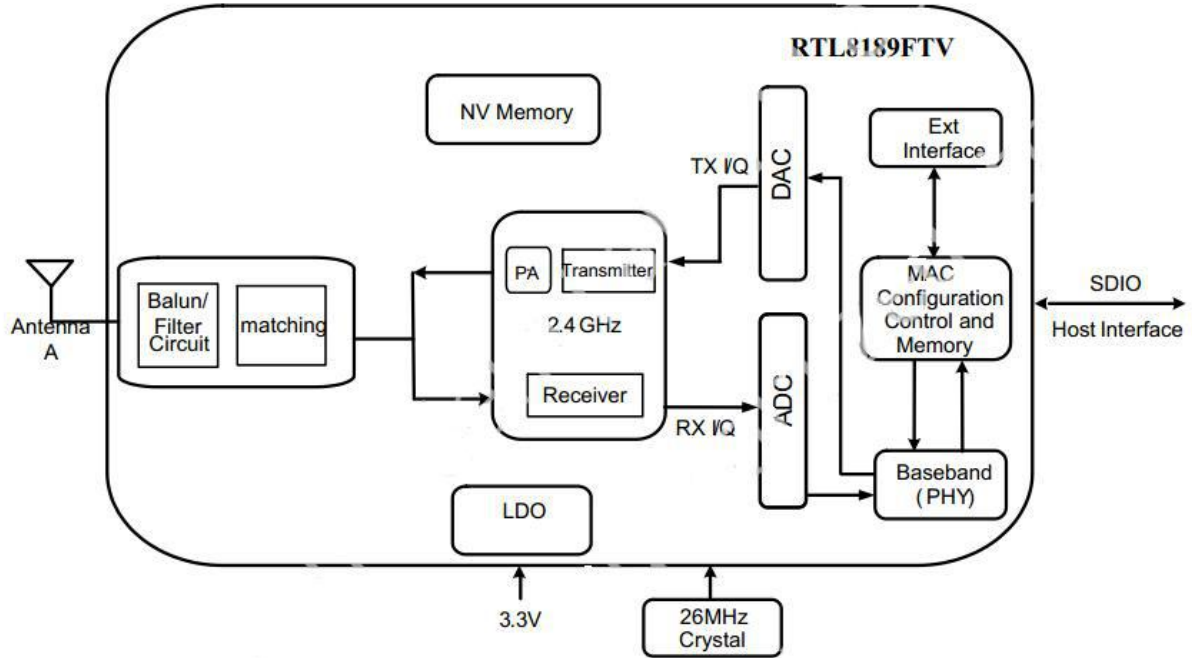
RTL8189FTV

NV Memory

TX I/Q

DAC

Ext Interface

Antenna A

Balun/ Filter Circuit

matching

PA

Transmitter

2.4 GHz

Receiver

RX I/Q

ADC

MAC Configuration Control and Memory

SDIO

Host Interface

Baseband (PHY)

LDO

3.3V

26MHz Crystal